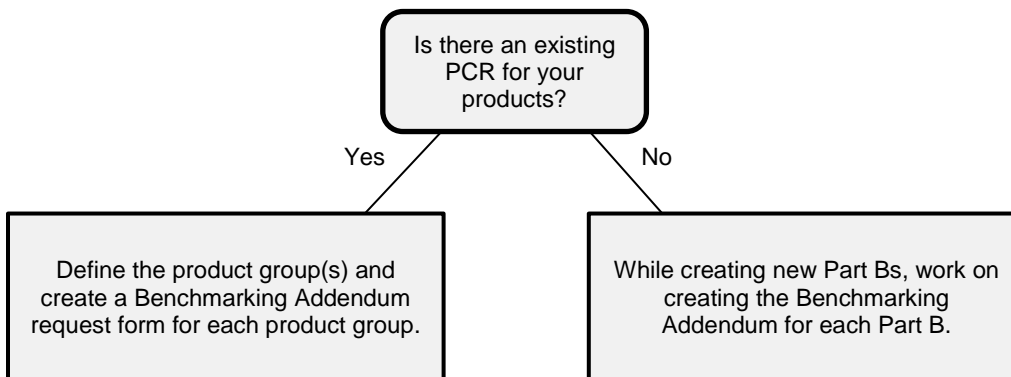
Is there an existing PCR for your products?

Yes

No

Define the product group(s) and create a Benchmarking Addendum request form for each product group.

While creating new Part Bs, work on creating the Benchmarking Addendum for each Part B.